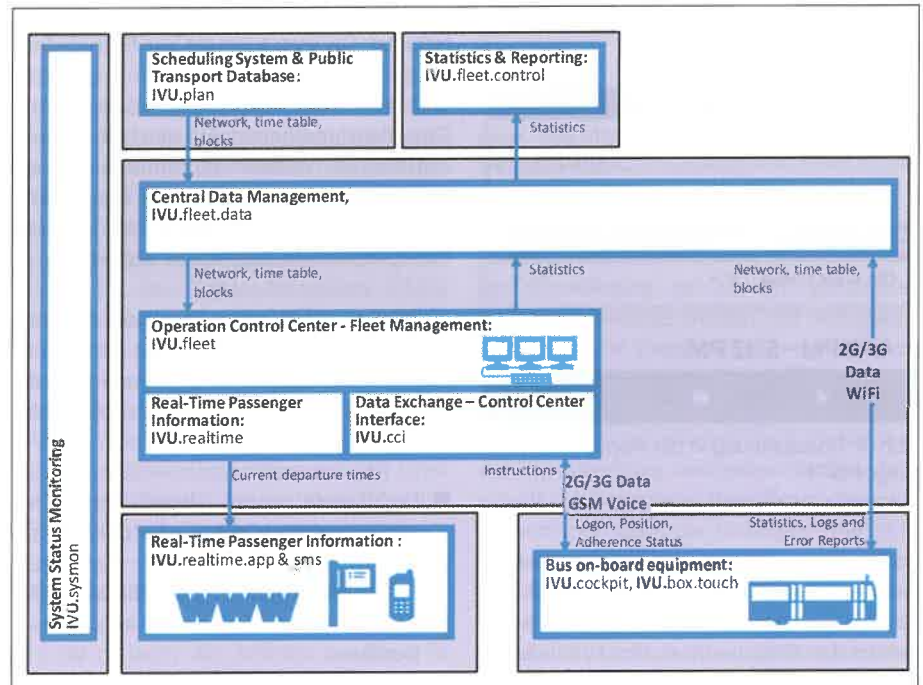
System Status Monitoring
IVU.sysmon

Scheduling System & Public Transport Database:
IVU.plan

Statistics & Reporting:
IVU.fleet.control

Network, time table, blocks

Statistics

Central Data Management,
IVU.fleet.data

Network, time table, blocks

Statistics

Network, time table, blocks

Operation Control Center - Fleet Management:
IVU.fleet

2G/3G Data WiFi

Real-Time Passenger Information:
IVU.realtime

Data Exchange – Control Center Interface:
IVU.cci

Current departure times

Instructions

2G/3G Data
GSM Voice

Logon, Position, Adherence Status

Statistics, Logs and Error Reports

Real-Time Passenger Information :
IVU.realtime.app & sms

www

Bus on-board equipment:
IVU.cockpit, IVU.box.touch